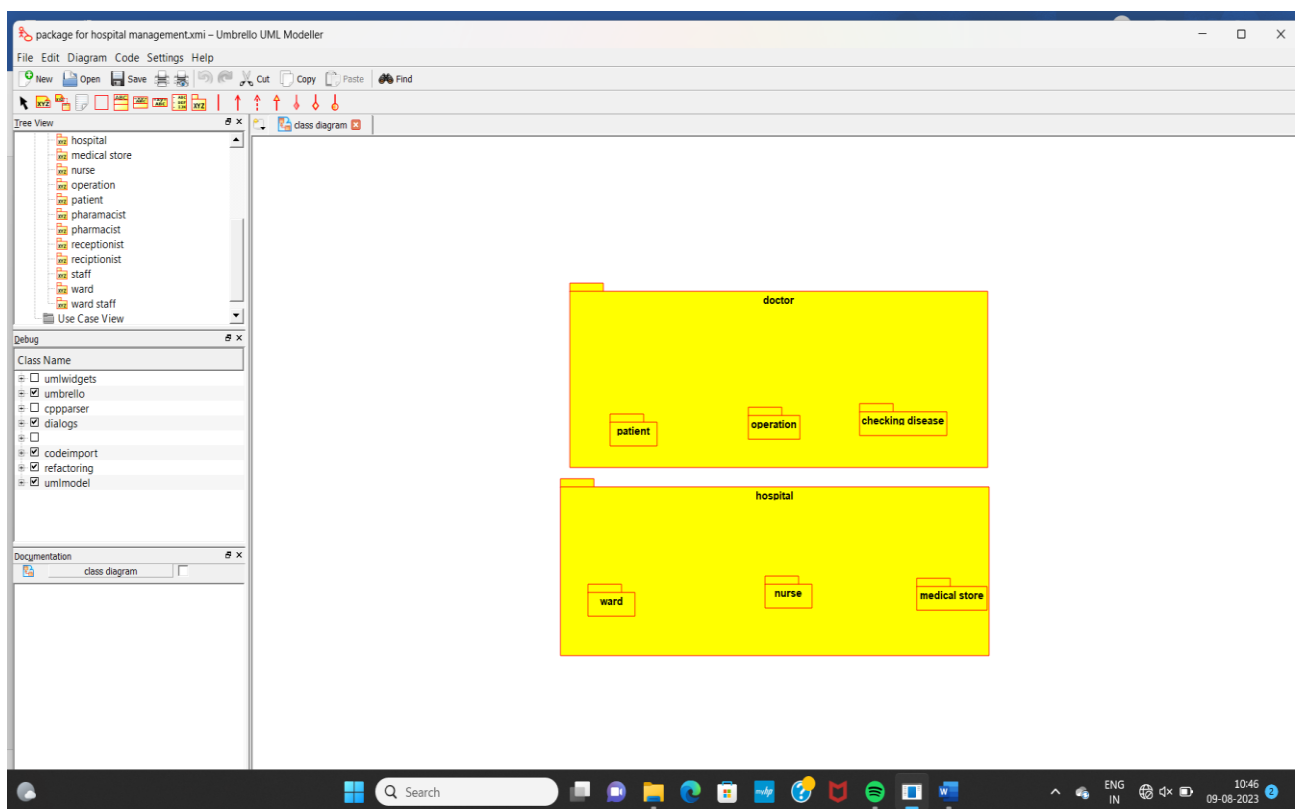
package for hospital management.xmi – Umbrello UML Modeller

File Edit Diagram Code Settings Help

New Open Save Cut Copy Paste Find

Tree View

hospital
medical store
nurse
operation
patient
pharamacist
pharmacist
receptionist
reciptionist
staff
ward
ward staff
Use Case View

Debug

Class Name

umlwidgets
umbrello
cppparser
dialogs
codeimport
refactoring
umlmodel

Documentation

class diagram

class diagram

doctor

patient

operation

checking disease

hospital

ward

nurse

medical store

Search

ENG IN

10:46 09-08-2023

2